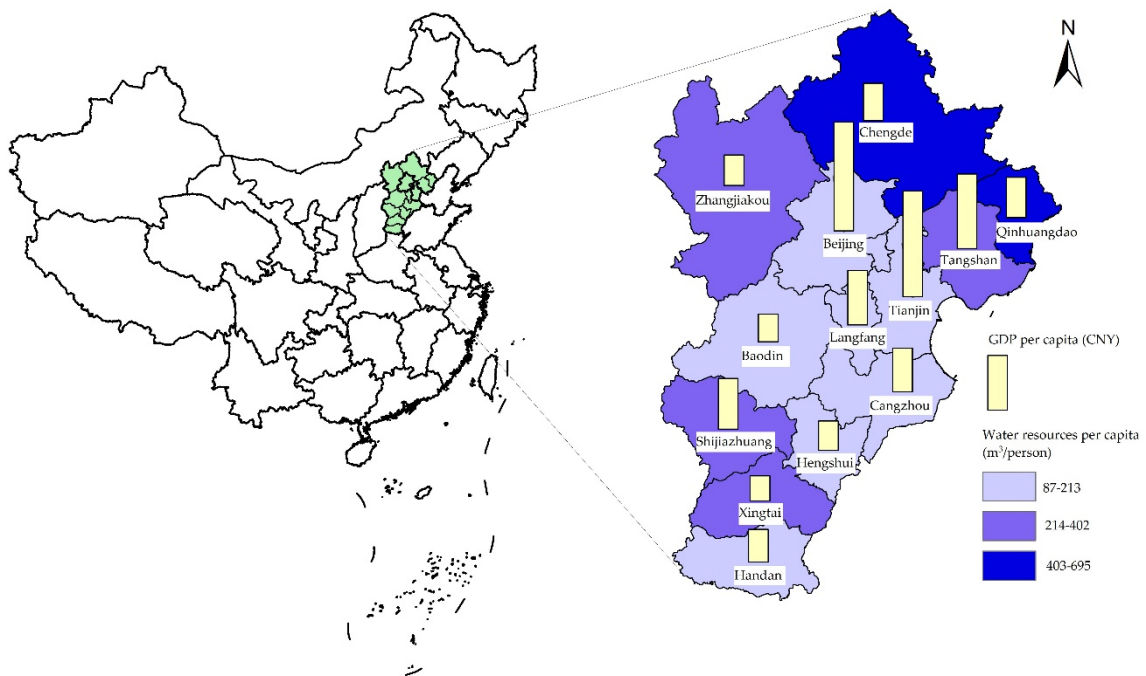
N

Chengde

Zhangjiakou

Beijing

Qinhuangdao

Tangshan

Tianjin

Langfang

Baodin

Cangzhou

Shijiazhuang

Hengshui

Xingtai

Handan

GDP per capita (CNY)

Water resources per capita ($m^3$/person)

87-213

214-402

403-695